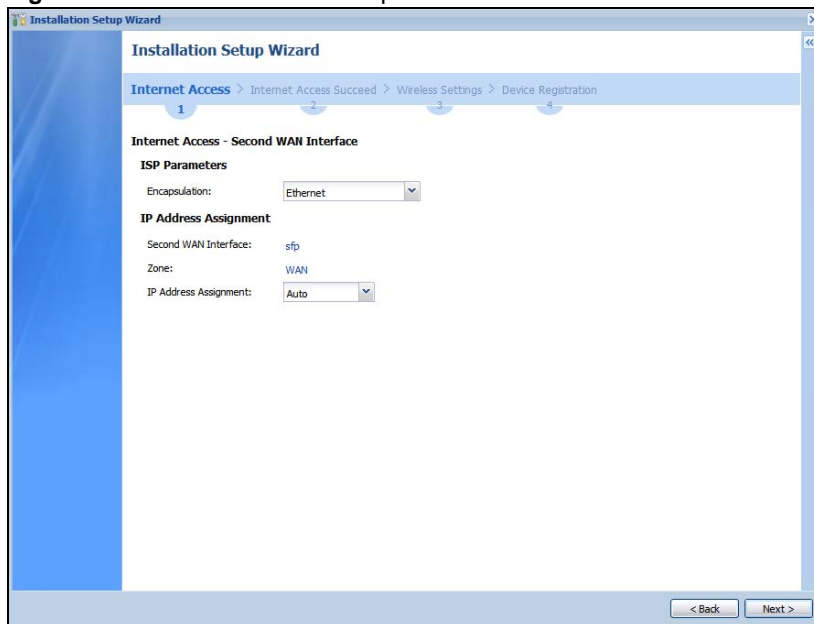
Installation Setup Wizard

Installation Setup Wizard

Internet Access > Internet Access Succeed > Wireless Settings > Device Registration

1 2 3 4

Internet Access - Second WAN Interface

ISP Parameters

Encapsulation: Ethernet

IP Address Assignment

Second WAN Interface: sfp

Zone: WAN

IP Address Assignment: Auto

< Back Next >